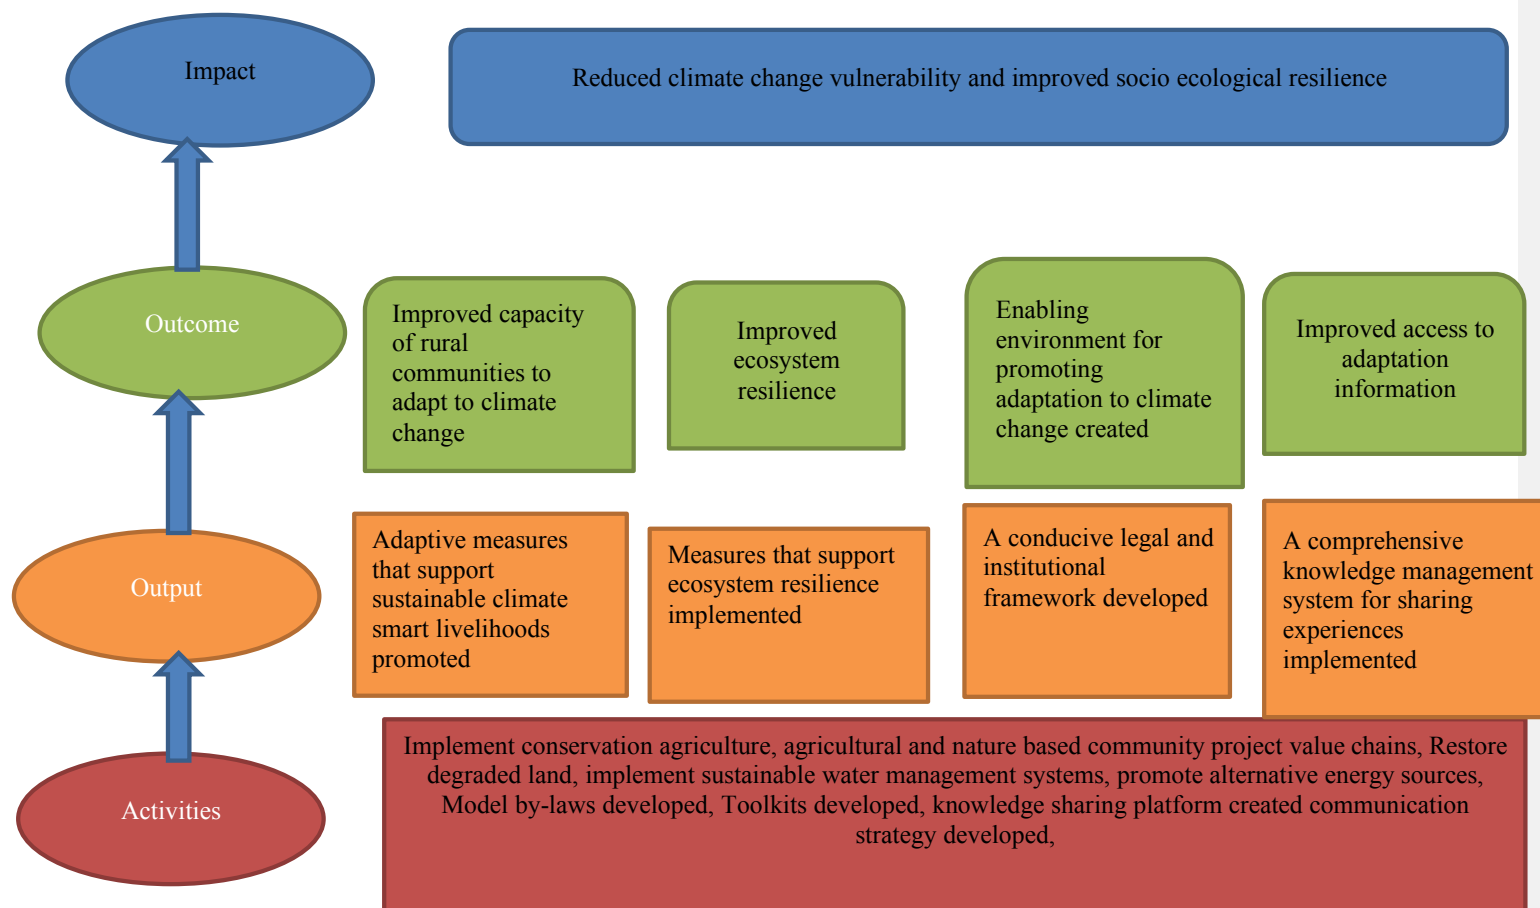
Impact

Reduced climate change vulnerability and improved socio ecological resilience

Outcome

Improved capacity of rural communities to adapt to climate change

Improved ecosystem resilience

Enabling environment for promoting adaptation to climate change created

Improved access to adaptation information

Output

Adaptive measures that support sustainable climate smart livelihoods promoted

Measures that support ecosystem resilience implemented

A conducive legal and institutional framework developed

A comprehensive knowledge management system for sharing experiences implemented

Activities

Implement conservation agriculture, agricultural and nature based community project value chains, Restore degraded land, implement sustainable water management systems, promote alternative energy sources, Model by-laws developed, Toolkits developed, knowledge sharing platform created communication strategy developed,